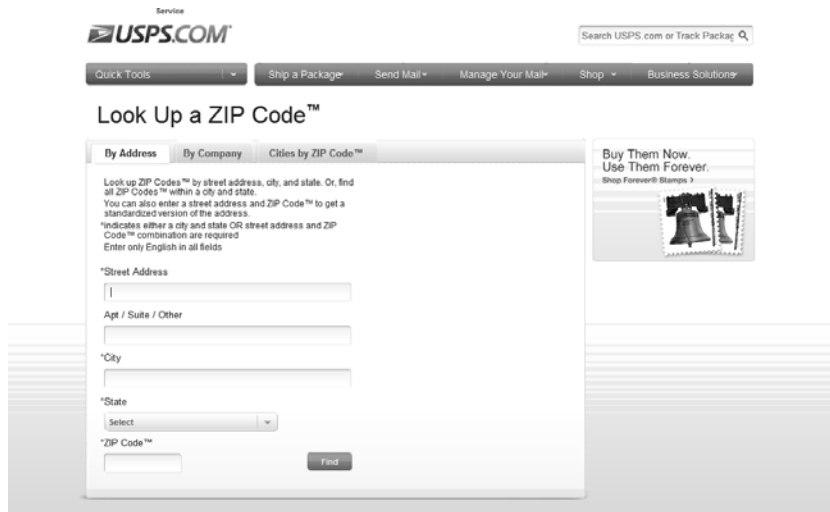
Service

USPS.COM

Search USPS.com or Track Packag

Quick Tools

Ship a Package

Send Mail

Manage Your Mail

Shop

Business Solutions

Look Up a ZIP Code™

By Address

By Company

Cities by ZIP Code™

Look up ZIP Codes™ by street address, city, and state. Or, find all ZIP Codes™ within a city and state.
You can also enter a street address and ZIP Code™ to get a standardized version of the address.
*indicates either a city and state OR street address and ZIP Code™ combination are required
Enter only English in all fields

*Street Address

Apt / Suite / Other

*City

*State

Select

*ZIP Code™

Find

Buy Them Now.
Use Them Forever.
Shop Forever® Stamps ›